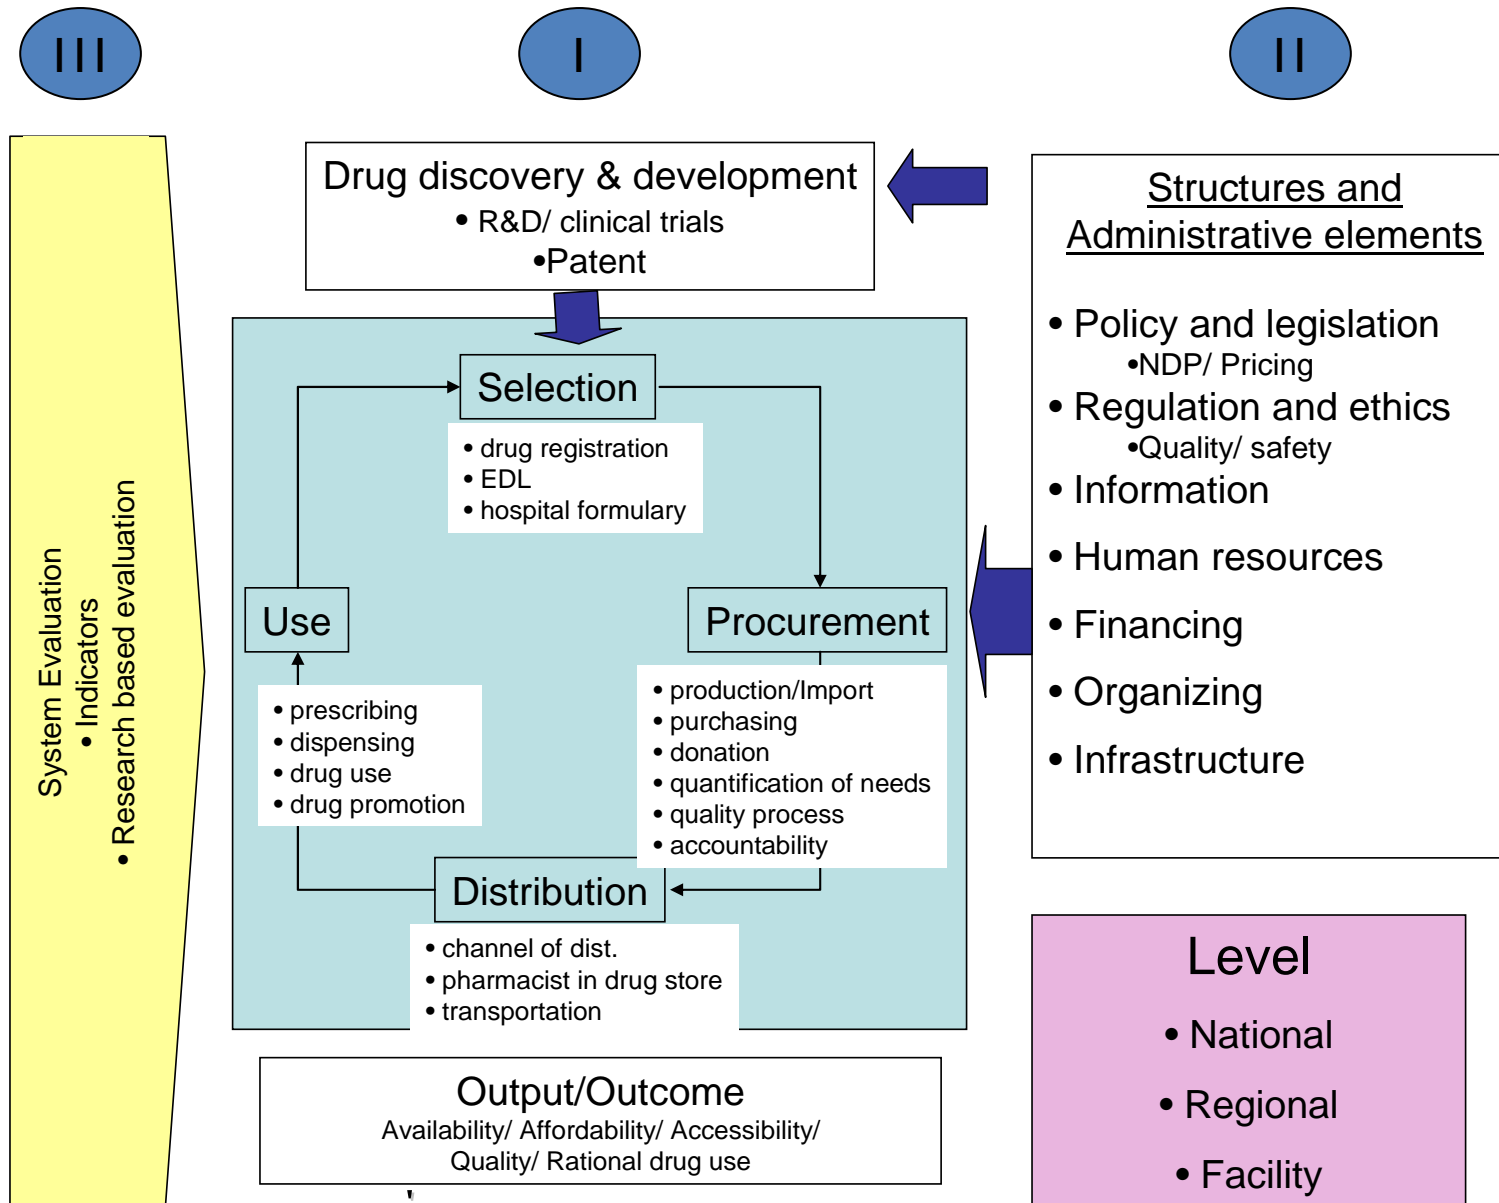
III

I

II

System Evaluation
• Indicators
• Research based evaluation

Drug discovery & development
• R&D/ clinical trials
•Patent

Selection
• drug registration
• EDL
• hospital formulary

Procurement
• production/Import
• purchasing
• donation
• quantification of needs
• quality process
• accountability

Distribution
• channel of dist.
• pharmacist in drug store
• transportation

Use
• prescribing
• dispensing
• drug use
• drug promotion

Structures and Administrative elements

• Policy and legislation
•NDP/ Pricing
• Regulation and ethics
•Quality/ safety
• Information
• Human resources
• Financing
• Organizing
• Infrastructure

Level
• National
• Regional
• Facility

Output/Outcome
Availability/ Affordability/ Accessibility/ Quality/ Rational drug use